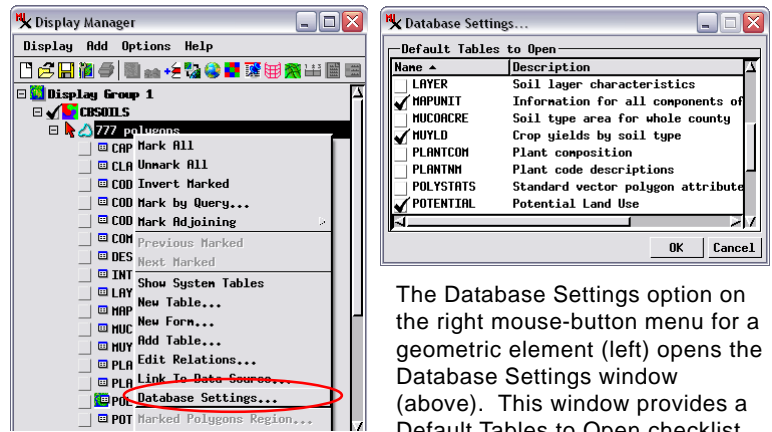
Display Manager

Display Add Options Help

Display Group 1
CBSOILS
777 polygons
CAP
CLA
COD
COD
COD
COM
DES
INT
LAY
MAP
MUC
MUY
PLA
PLA
POL
POT

Mark All
Unmark All
Invert Marked
Mark by Query...
Mark Adjoining
Previous Marked
Next Marked
Show System Tables
New Table...
New Form...
Add Table...
Edit Relations...
Link To Data Source...
Database Settings...
Marked Polygons Region...

Database Settings...

Default Tables to Open

| Name | Description |
|---|---|
| LAYER | Soil layer characteristics |
| MAPUNIT | Information for all components of |
| MUCOACRE | Soil type area for whole county |
| MUYLD | Crop yields by soil type |
| PLANTCOM | Plant composition |
| PLANTNM | Plant code descriptions |
| POLYSTATS | Standard vector polygon attribute |
| POTENTIAL | Potential Land Use |

OK Cancel

The Database Settings option on the right mouse-button menu for a geometric element (left) opens the Database Settings window (above). This window provides a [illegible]